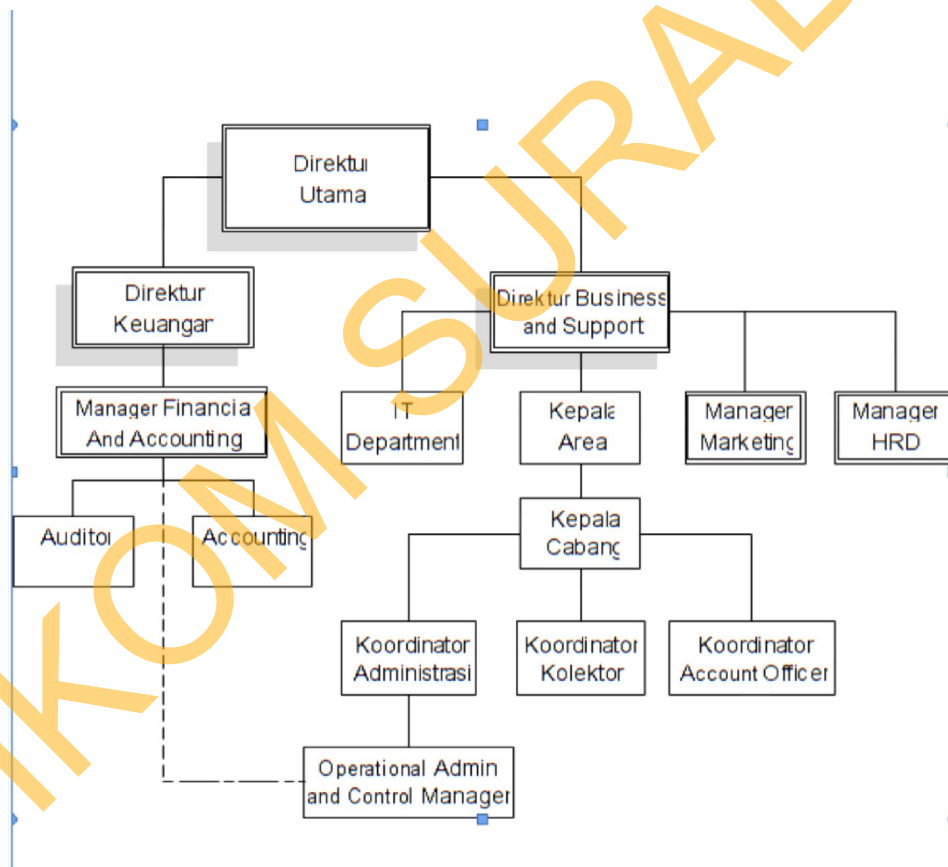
Direktur Utama

Direktur Keuangan

Direktur Business and Support

Manager Financial And Accounting

IT Department

Kepala Area

Manager Marketing

Manager HRD

Auditor

Accounting

Kepala Cabang

Koordinator Administrasi

Koordinator Kolektor

Koordinator Account Officer

Operational Admin and Control Manager

IKOM SURAB